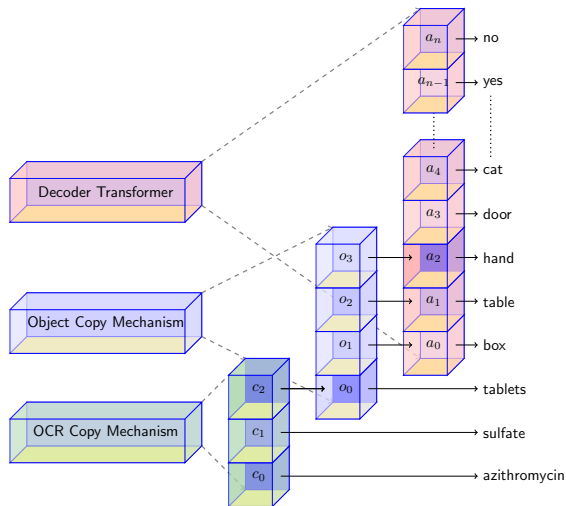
Decoder Transformer

Object Copy Mechanism

OCR Copy Mechanism

$a_n$ no
$a_{n-1}$ yes
$a_4$ cat
$a_3$ door
$a_2$ hand
$a_1$ table
$a_0$ box
$o_3$
$o_2$
$o_1$
$o_0$ tablets
$c_2$
$c_1$ sulfate
$c_0$ azithromycin